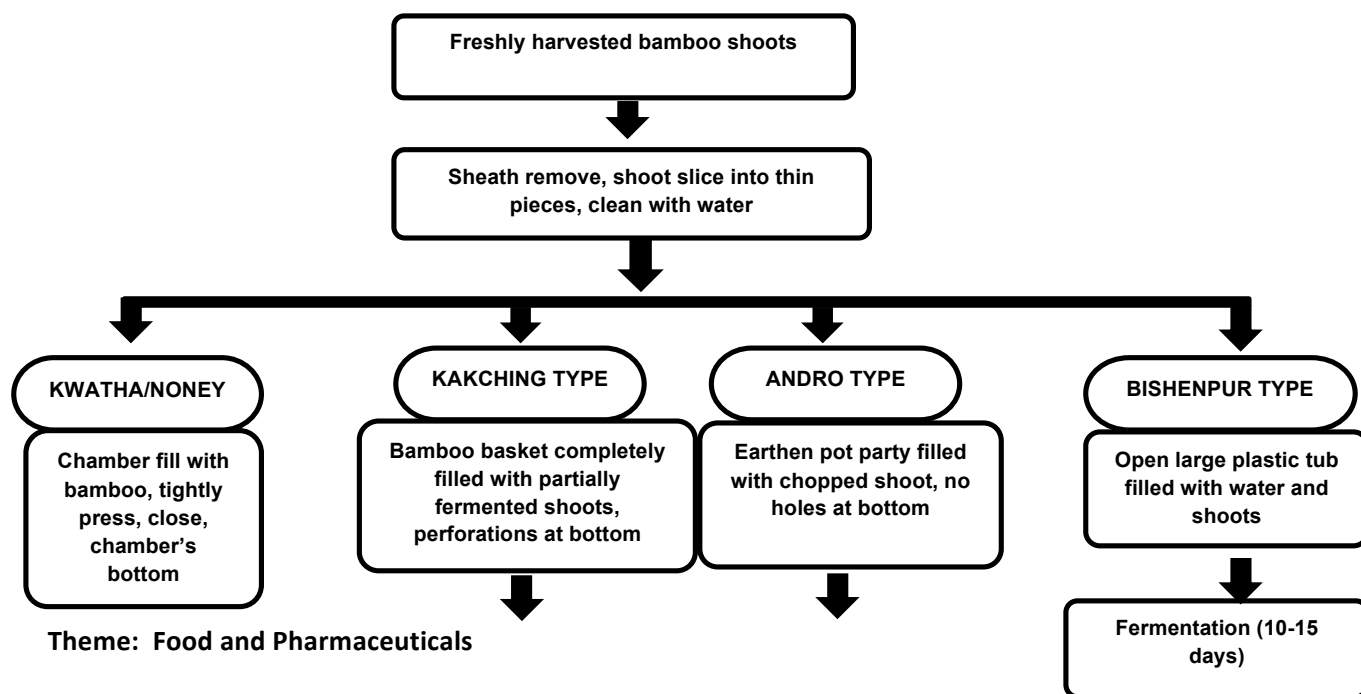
Freshly harvested bamboo shoots

Sheath remove, shoot slice into thin pieces, clean with water

KWATHA/NONEY

Chamber fill with bamboo, tightly press, close, chamber's bottom

KAKCHING TYPE

Bamboo basket completely filled with partially fermented shoots, perforations at bottom

ANDRO TYPE

Earthen pot party filled with chopped shoot, no holes at bottom

BISHENPUR TYPE

Open large plastic tub filled with water and shoots

Fermentation (10-15 days)

Theme: Food and Pharmaceuticals